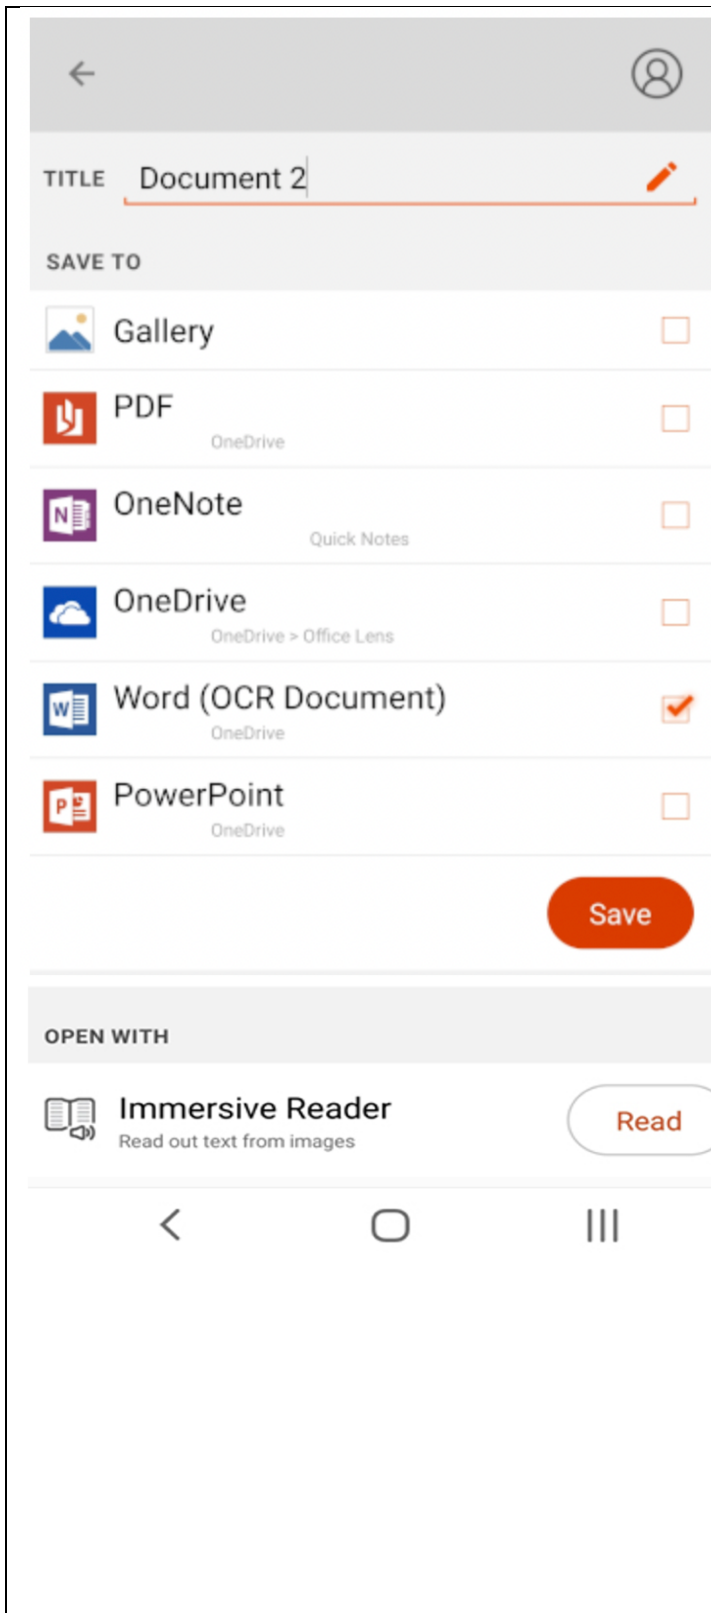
TITLE Document 2

SAVE TO

Gallery

PDF
OneDrive

OneNote
Quick Notes

OneDrive
OneDrive > Office Lens

Word (OCR Document)
OneDrive

PowerPoint
OneDrive

Save

OPEN WITH

Immersive Reader
Read out text from images

Read